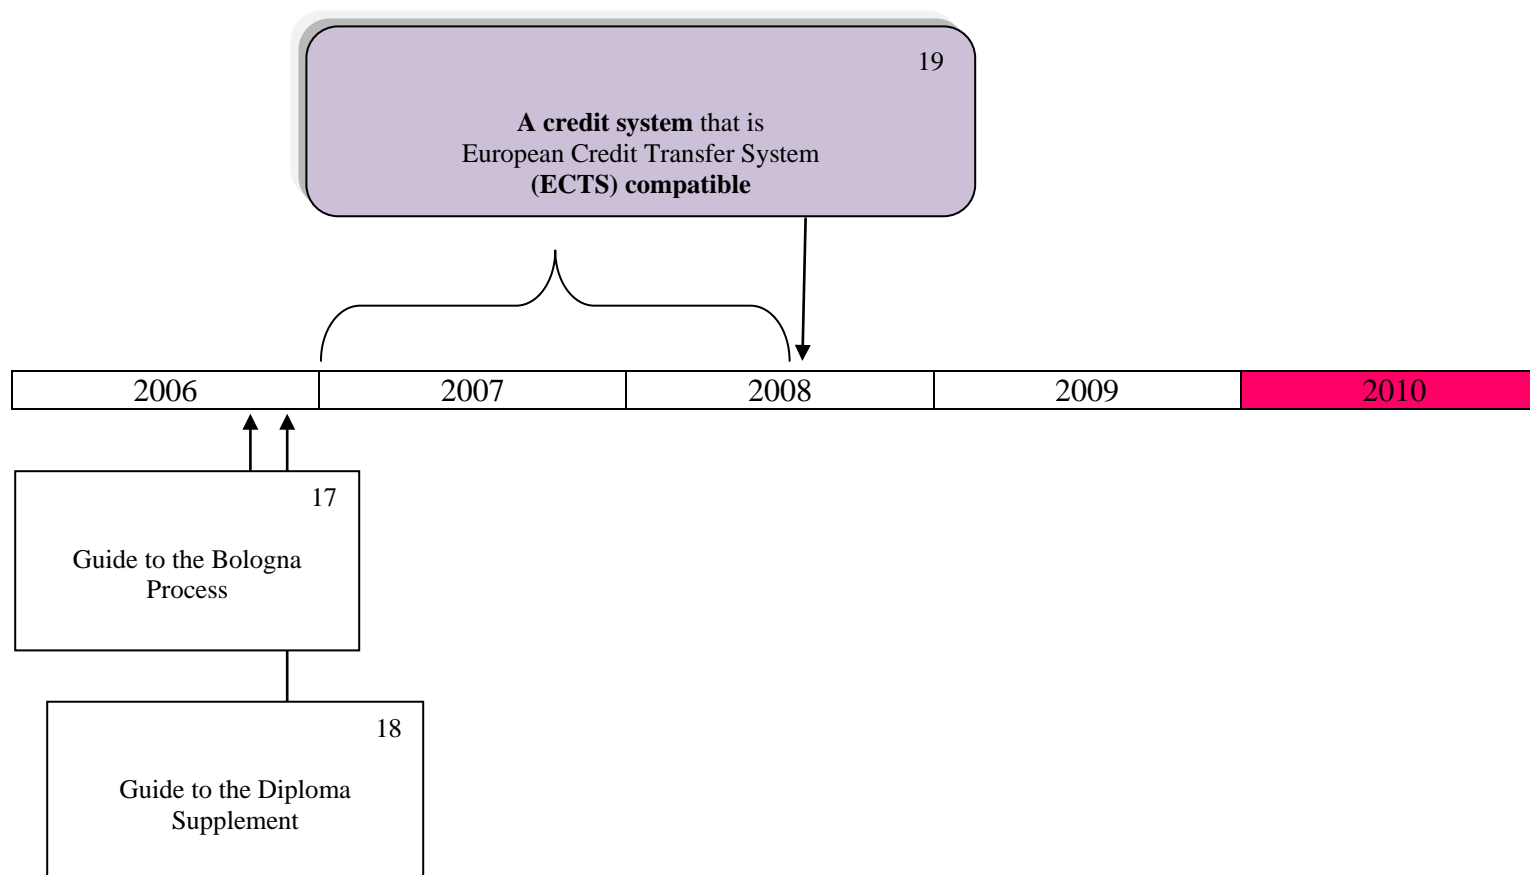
19

**A credit system** that is European Credit Transfer System **(ECTS) compatible**

| 2006 | 2007 | 2008 | 2009 | 2010 |
|---|---|---|---|---|

17

Guide to the Bologna Process

18

Guide to the Diploma Supplement